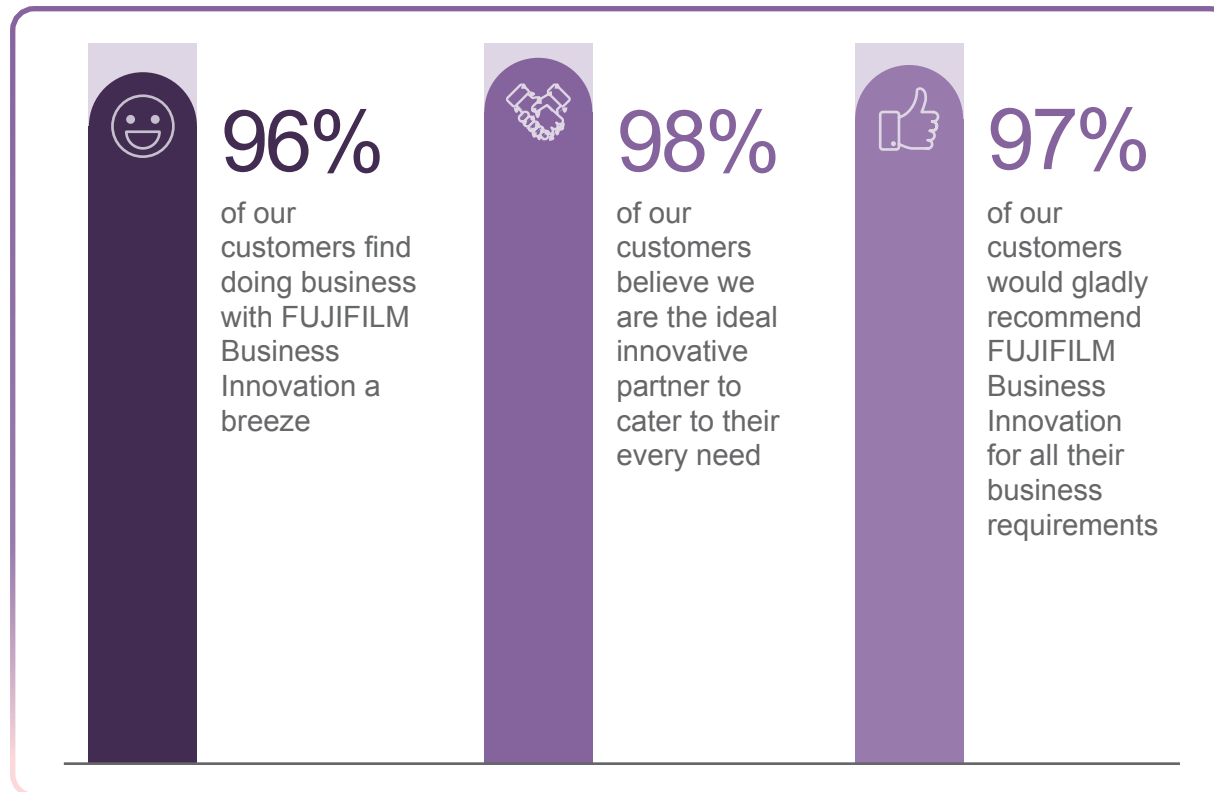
96%

of our customers find doing business with FUJIFILM Business Innovation a breeze

98%

of our customers believe we are the ideal innovative partner to cater to their every need

97%

of our customers would gladly recommend FUJIFILM Business Innovation for all their business requirements